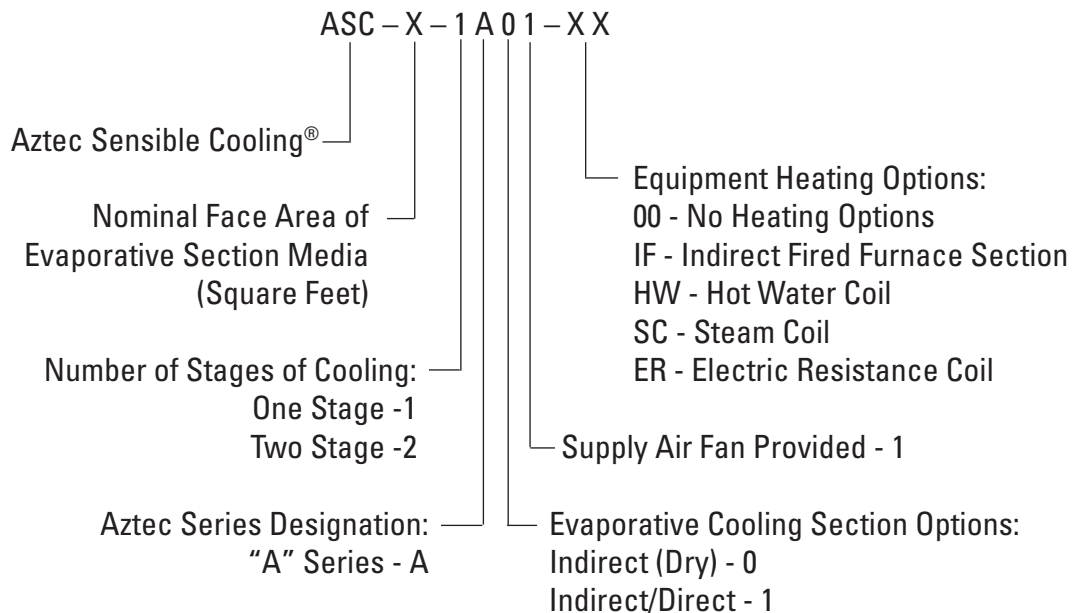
ASC – X – 1 A 0 1 – X X

Aztec Sensible Cooling®

Nominal Face Area of Evaporative Section Media (Square Feet)

Number of Stages of Cooling:
One Stage -1
Two Stage -2

Aztec Series Designation:
"A" Series - A

Equipment Heating Options:
00 - No Heating Options
IF - Indirect Fired Furnace Section
HW - Hot Water Coil
SC - Steam Coil
ER - Electric Resistance Coil

Supply Air Fan Provided - 1

Evaporative Cooling Section Options:
Indirect (Dry) - 0
Indirect/Direct - 1